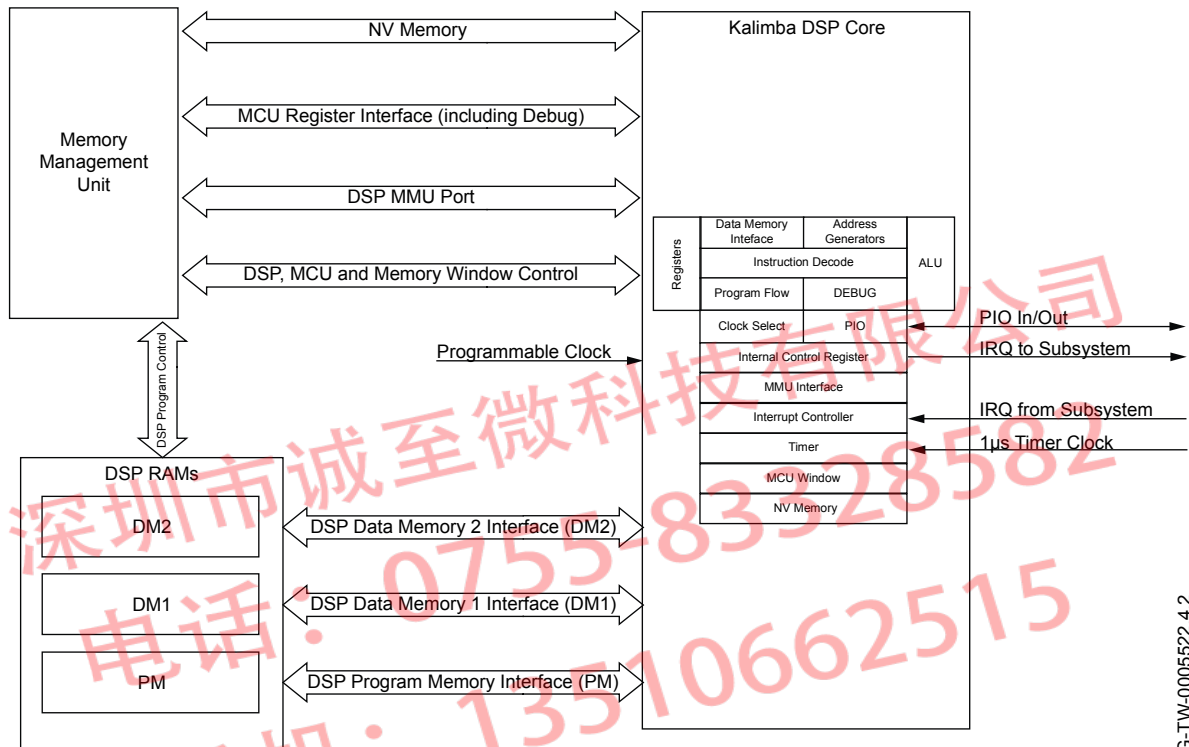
Memory Management Unit

NV Memory

MCU Register Interface (including Debug)

DSP MMU Port

DSP, MCU and Memory Window Control

Kalimba DSP Core

Registers

Data Memory Inteface

Address Generators

Instruction Decode

ALU

Program Flow

DEBUG

Clock Select

PIO

PIO In/Out

Programmable Clock

Internal Control Register

IRQ to Subsystem

MMU Interface

Interrupt Controller

IRQ from Subsystem

Timer

1µs Timer Clock

MCU Window

NV Memory

DSP Program Control

DSP RAMs

DM2

DSP Data Memory 2 Interface (DM2)

DM1

DSP Data Memory 1 Interface (DM1)

PM

DSP Program Memory Interface (PM)

G-TW-0005522.4.2

深圳市诚至微科技有限公司

电话：0755-83328582

手机：13510662515